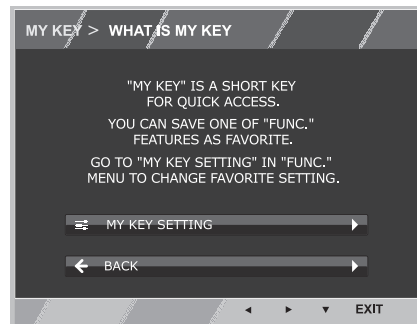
MY KEY > WHAT IS MY KEY

"MY KEY" IS A SHORT KEY FOR QUICK ACCESS.

YOU CAN SAVE ONE OF "FUNC." FEATURES AS FAVORITE.

GO TO "MY KEY SETTING" IN "FUNC." MENU TO CHANGE FAVORITE SETTING.

MY KEY SETTING

BACK

EXIT